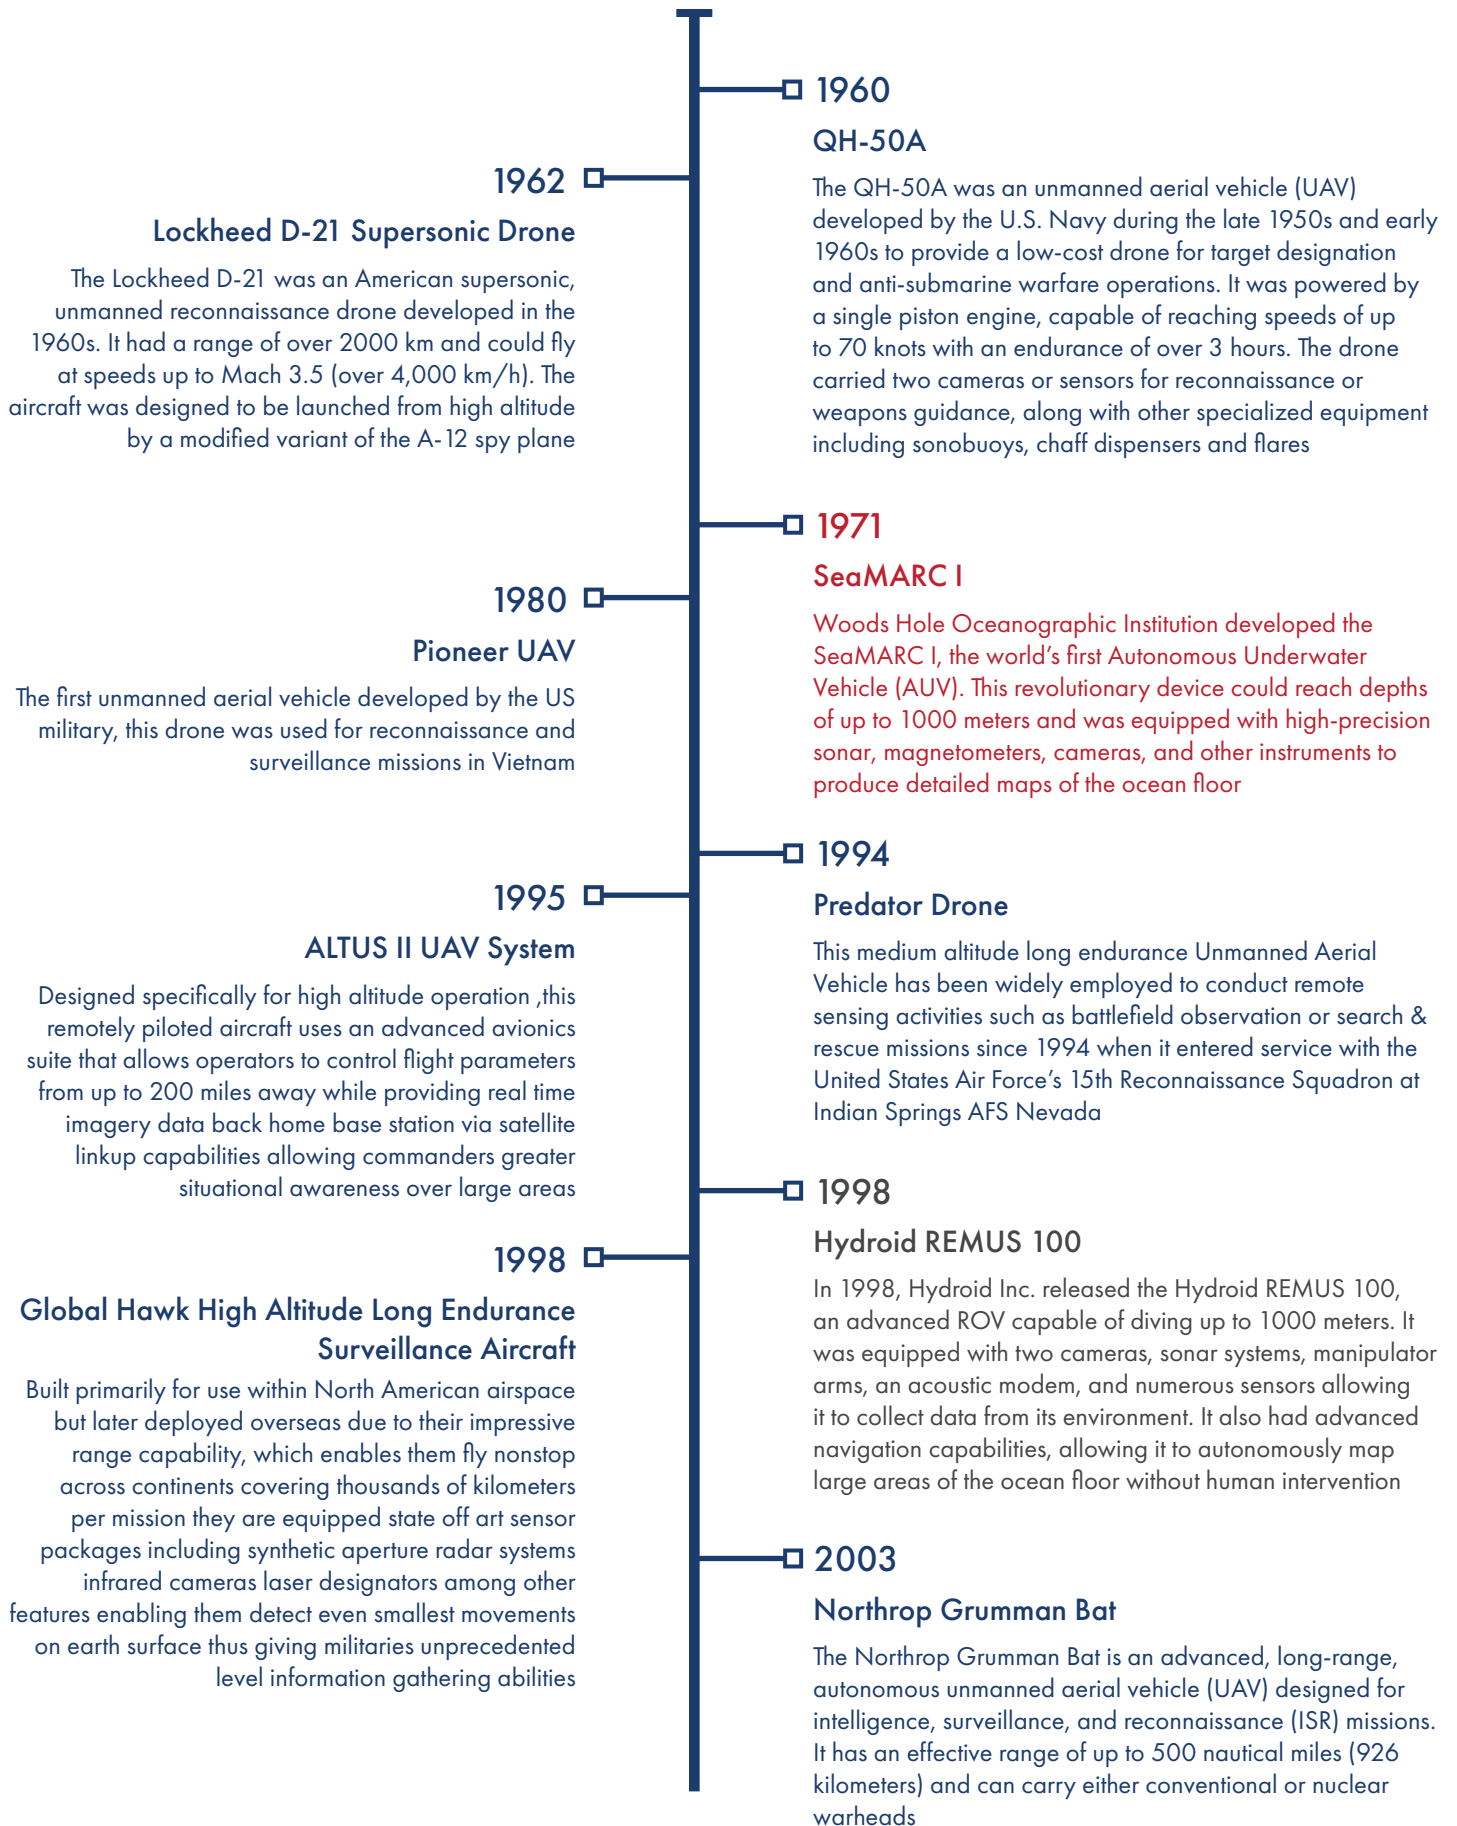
1960

QH-50A

The QH-50A was an unmanned aerial vehicle (UAV) developed by the U.S. Navy during the late 1950s and early 1960s to provide a low-cost drone for target designation and anti-submarine warfare operations. It was powered by a single piston engine, capable of reaching speeds of up to 70 knots with an endurance of over 3 hours. The drone carried two cameras or sensors for reconnaissance or weapons guidance, along with other specialized equipment including sonobuoys, chaff dispensers and flares

1962

Lockheed D-21 Supersonic Drone

The Lockheed D-21 was an American supersonic, unmanned reconnaissance drone developed in the 1960s. It had a range of over 2000 km and could fly at speeds up to Mach 3.5 (over 4,000 km/h). The aircraft was designed to be launched from high altitude by a modified variant of the A-12 spy plane

1971

SeaMARC I

Woods Hole Oceanographic Institution developed the SeaMARC I, the world's first Autonomous Underwater Vehicle (AUV). This revolutionary device could reach depths of up to 1000 meters and was equipped with high-precision sonar, magnetometers, cameras, and other instruments to produce detailed maps of the ocean floor

1980

Pioneer UAV

The first unmanned aerial vehicle developed by the US military, this drone was used for reconnaissance and surveillance missions in Vietnam

1994

Predator Drone

This medium altitude long endurance Unmanned Aerial Vehicle has been widely employed to conduct remote sensing activities such as battlefield observation or search & rescue missions since 1994 when it entered service with the United States Air Force's 15th Reconnaissance Squadron at Indian Springs AFS Nevada

1995

ALTUS II UAV System

Designed specifically for high altitude operation ,this remotely piloted aircraft uses an advanced avionics suite that allows operators to control flight parameters from up to 200 miles away while providing real time imagery data back home base station via satellite linkup capabilities allowing commanders greater situational awareness over large areas

1998

Hydroid REMUS 100

In 1998, Hydroid Inc. released the Hydroid REMUS 100, an advanced ROV capable of diving up to 1000 meters. It was equipped with two cameras, sonar systems, manipulator arms, an acoustic modem, and numerous sensors allowing it to collect data from its environment. It also had advanced navigation capabilities, allowing it to autonomously map large areas of the ocean floor without human intervention

1998

Global Hawk High Altitude Long Endurance Surveillance Aircraft

Built primarily for use within North American airspace but later deployed overseas due to their impressive range capability, which enables them fly nonstop across continents covering thousands of kilometers per mission they are equipped state off art sensor packages including synthetic aperture radar systems infrared cameras laser designators among other features enabling them detect even smallest movements on earth surface thus giving militaries unprecedented level information gathering abilities

2003

Northrop Grumman Bat

The Northrop Grumman Bat is an advanced, long-range, autonomous unmanned aerial vehicle (UAV) designed for intelligence, surveillance, and reconnaissance (ISR) missions. It has an effective range of up to 500 nautical miles (926 kilometers) and can carry either conventional or nuclear warheads